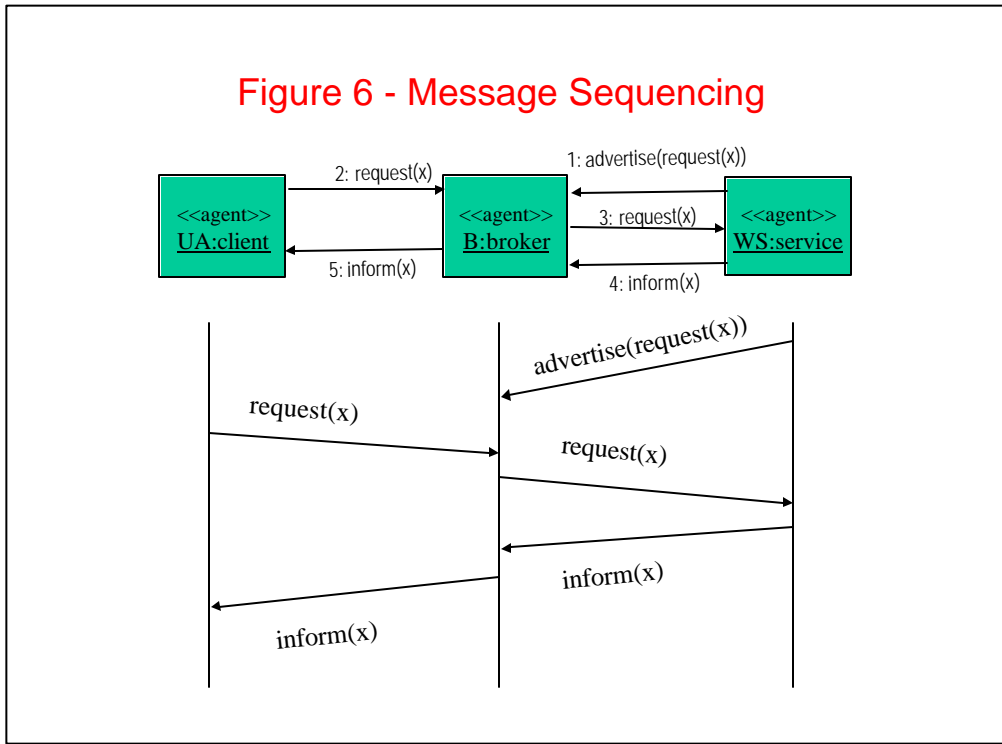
Figure 6 - Message Sequencing

2: request(x)

1: advertise(request(x))

<<agent>>
UA:client

<<agent>>
B:broker

3: request(x)

<<agent>>
WS:service

5: inform(x)

4: inform(x)

advertise(request(x))

request(x)

request(x)

inform(x)

inform(x)